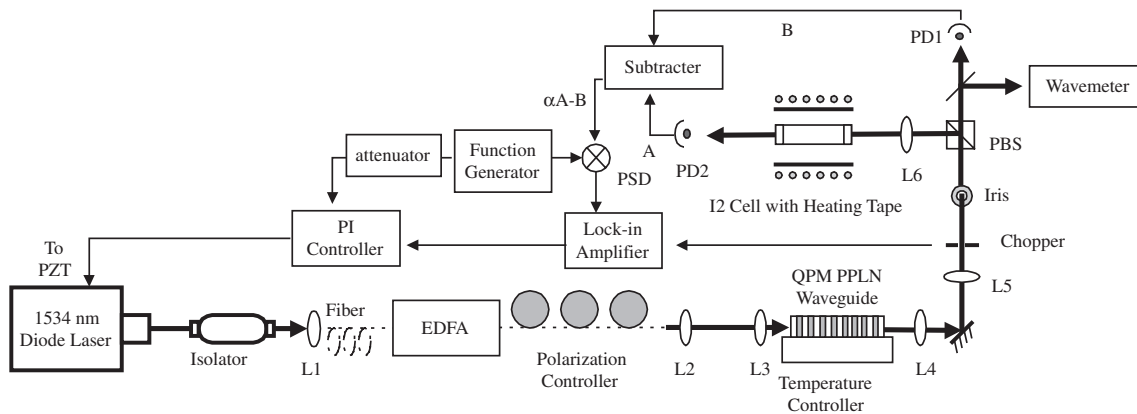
B

PD1

Subtracter

Wavemeter

αA-B

A

PD2

PBS

L6

attenuator

Function Generator

PSD

Iris

I2 Cell with Heating Tape

PI Controller

Lock-in Amplifier

Chopper

To PZT

1534 nm Diode Laser

Isolator

L1

Fiber

EDFA

Polarization Controller

L2

L3

QPM PPLN Waveguide

Temperature Controller

L4

L5